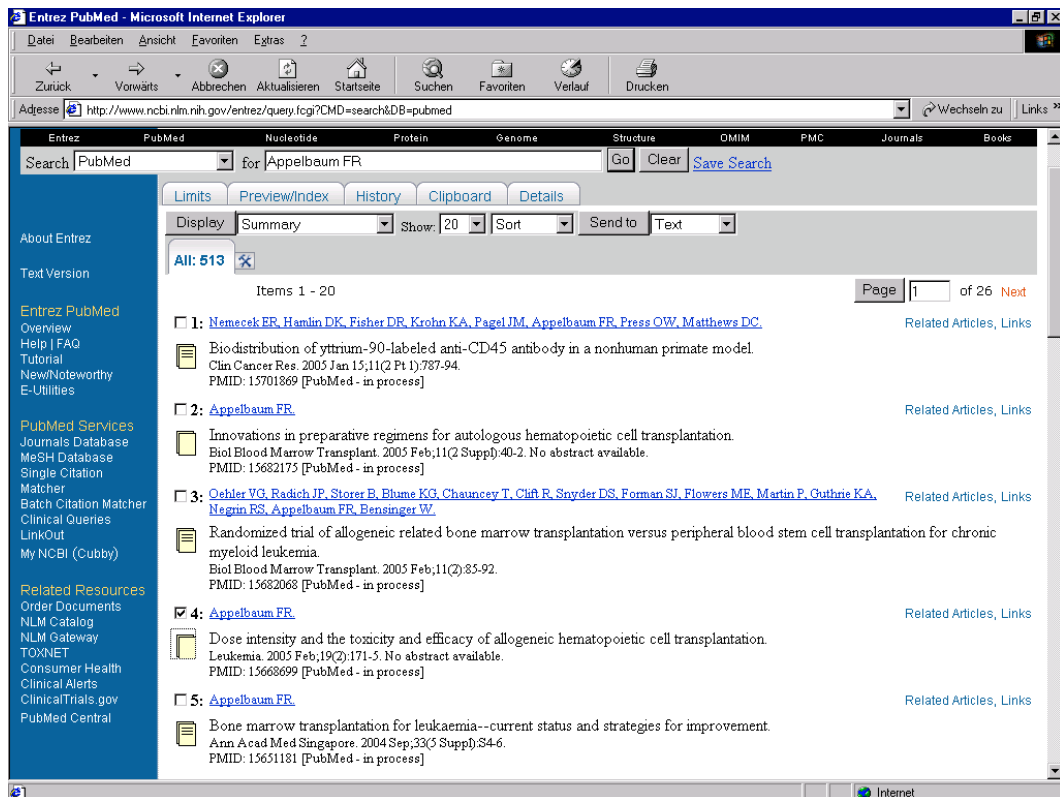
Entrez PubMed - Microsoft Internet Explorer

Datei Bearbeiten Ansicht Favoriten Extras ?

Zurück Vorwärts Abbrechen Aktualisieren Startseite Suchen Favoriten Verlauf Drucken

Adresse http://www.ncbi.nlm.nih.gov/entrez/query.fcgi?CMD=search&DB=pubmed Wechseln zu Links »

Entrez PubMed Nucleotide Protein Genome Structure OMIM PMC Journals Books

Search PubMed for Appelbaum FR Go Clear Save Search

Limits Preview/Index History Clipboard Details

Display Summary Show: 20 Sort Send to Text

All: 513

About Entrez

Text Version

Entrez PubMed
Overview
Help | FAQ
Tutorial
New/Noteworthy
E-Utilities

PubMed Services
Journals Database
MeSH Database
Single Citation Matcher
Batch Citation Matcher
Clinical Queries
LinkOut
My NCBI (Cubby)

Related Resources
Order Documents
NLM Catalog
NLM Gateway
TOXNET
Consumer Health
Clinical Alerts
ClinicalTrials.gov
PubMed Central

Items 1 - 20

Page 1 of 26 Next

1: Nemecek ER, Hamlin DK, Fisher DR, Krohn KA, Pagel JM, Appelbaum FR, Press OW, Matthews DC.
Related Articles, Links
Biodistribution of yttrium-90-labeled anti-CD45 antibody in a nonhuman primate model.
Clin Cancer Res. 2005 Jan 15;11(2 Pt 1):787-94.
PMID: 15701869 [PubMed - in process]

2: Appelbaum FR.
Related Articles, Links
Innovations in preparative regimens for autologous hematopoietic cell transplantation.
Biol Blood Marrow Transplant. 2005 Feb;11(2 Suppl):40-2. No abstract available.
PMID: 15682175 [PubMed - in process]

3: Oehler VG, Radich JP, Storer B, Blume KG, Chauncey T, Clift R, Snyder DS, Forman SJ, Flowers ME, Martin P, Guthrie KA, Negrin RS, Appelbaum FR, Bensinger W.
Related Articles, Links
Randomized trial of allogeneic related bone marrow transplantation versus peripheral blood stem cell transplantation for chronic myeloid leukemia.
Biol Blood Marrow Transplant. 2005 Feb;11(2):85-92.
PMID: 15682068 [PubMed - in process]

4: Appelbaum FR.
Related Articles, Links
Dose intensity and the toxicity and efficacy of allogeneic hematopoietic cell transplantation.
Leukemia. 2005 Feb;19(2):171-5. No abstract available.
PMID: 15668699 [PubMed - in process]

5: Appelbaum FR.
Related Articles, Links
Bone marrow transplantation for leukaemia--current status and strategies for improvement.
Ann Acad Med Singapore. 2004 Sep;33(5 Suppl):S4-6.
PMID: 15651181 [PubMed - in process]

Internet